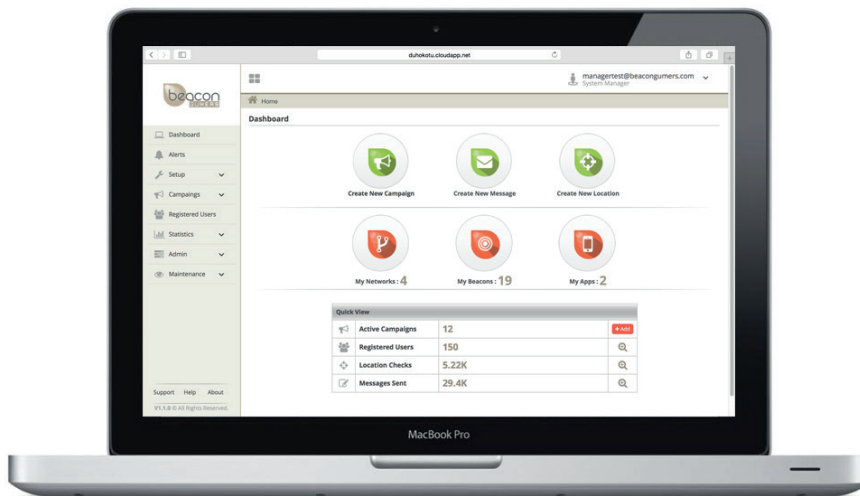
duhokotu.cloudapp.net

beacon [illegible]

managertest@beacongumers.com
System Manager

Home

Dashboard

Dashboard
Alerts
Setup
Campaigns
Registered Users
Statistics
Admin
Maintenance

Create New Campaign
Create New Message
Create New Location

My Networks : 4
My Beacons : 19
My Apps : 2

Quick View

| | | | |
|---|---|---|---|
| | Active Campaigns | 12 | + Add |
| | Registered Users | 150 | |
| | Location Checks | 5.22K | |
| | Messages Sent | 29.4K | |

Support Help About
V1.1.0 © All Rights Reserved.

MacBook Pro